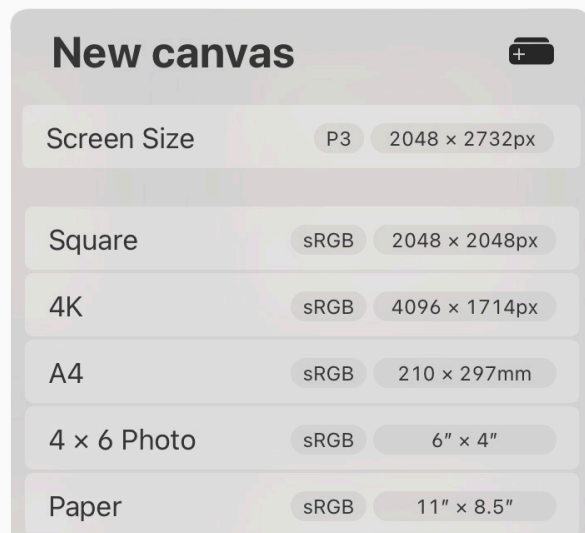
New canvas

| | | |
|---|---|---|
| Screen Size | P3 | 2048 × 2732px |
| Square | sRGB | 2048 × 2048px |
| 4K | sRGB | 4096 × 1714px |
| A4 | sRGB | 210 × 297mm |
| 4 × 6 Photo | sRGB | 6″ × 4″ |
| Paper | sRGB | 11″ × 8.5″ |